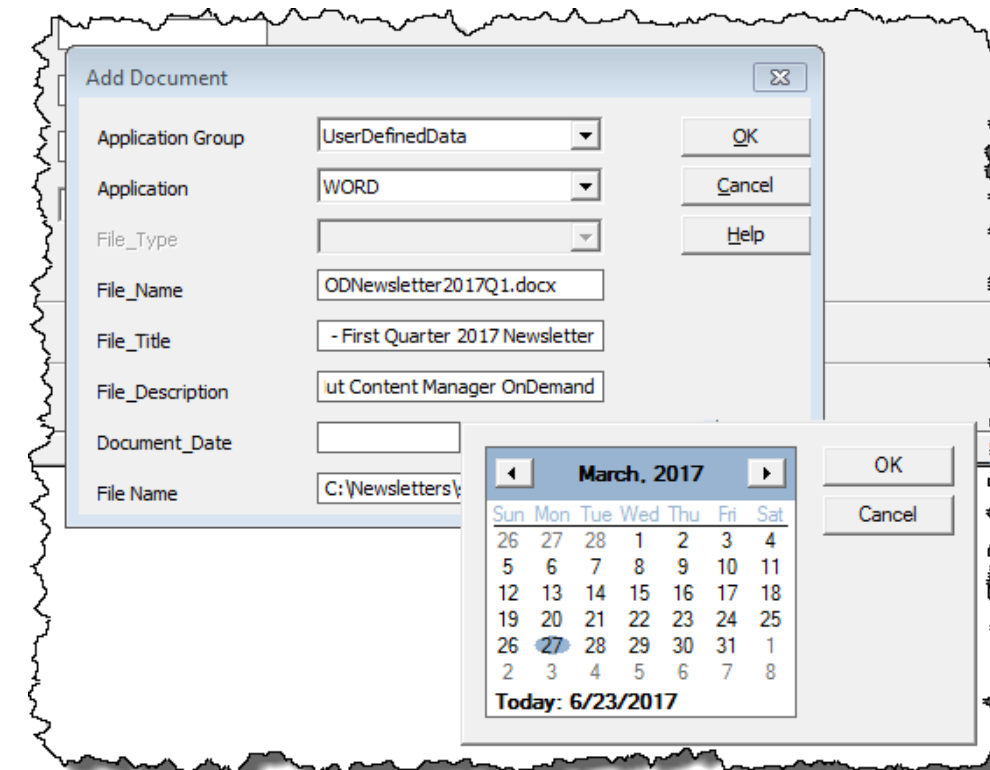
Add Document

Application Group UserDefinedData

Application WORD

File_Type

File_Name ODNewsletter2017Q1.docx

File_Title - First Quarter 2017 Newsletter

File_Description ut Content Manager OnDemand

Document_Date

File Name C:\Newsletters\

OK

Cancel

Help

March, 2017

| Sun | Mon | Tue | Wed | Thu | Fri | Sat |
|---|---|---|---|---|---|---|
| 26 | 27 | 28 | 1 | 2 | 3 | 4 |
| 5 | 6 | 7 | 8 | 9 | 10 | 11 |
| 12 | 13 | 14 | 15 | 16 | 17 | 18 |
| 19 | 20 | 21 | 22 | 23 | 24 | 25 |
| 26 | 27 | 28 | 29 | 30 | 31 | 1 |
| 2 | 3 | 4 | 5 | 6 | 7 | 8 |

Today: 6/23/2017

OK

Cancel